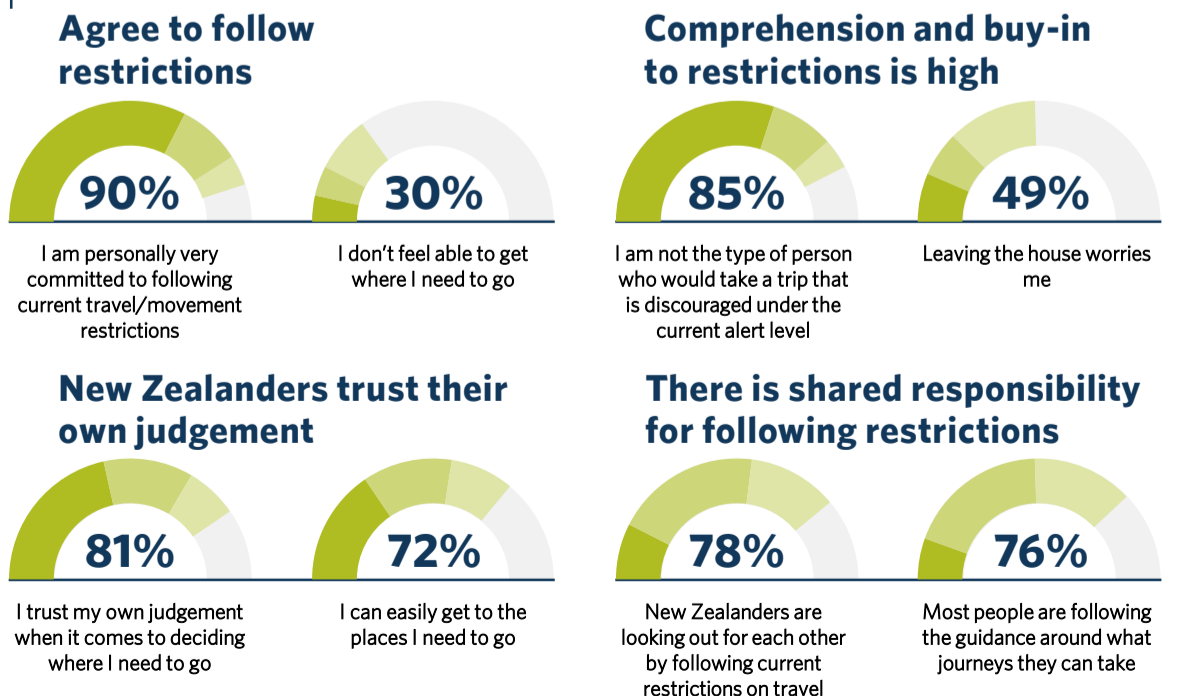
Agree to follow restrictions

90%

I am personally very committed to following current travel/movement restrictions

30%

I don't feel able to get where I need to go

Comprehension and buy-in to restrictions is high

85%

I am not the type of person who would take a trip that is discouraged under the current alert level

49%

Leaving the house worries me

New Zealanders trust their own judgement

81%

I trust my own judgement when it comes to deciding where I need to go

72%

I can easily get to the places I need to go

There is shared responsibility for following restrictions

78%

New Zealanders are looking out for each other by following current restrictions on travel

76%

Most people are following the guidance around what journeys they can take